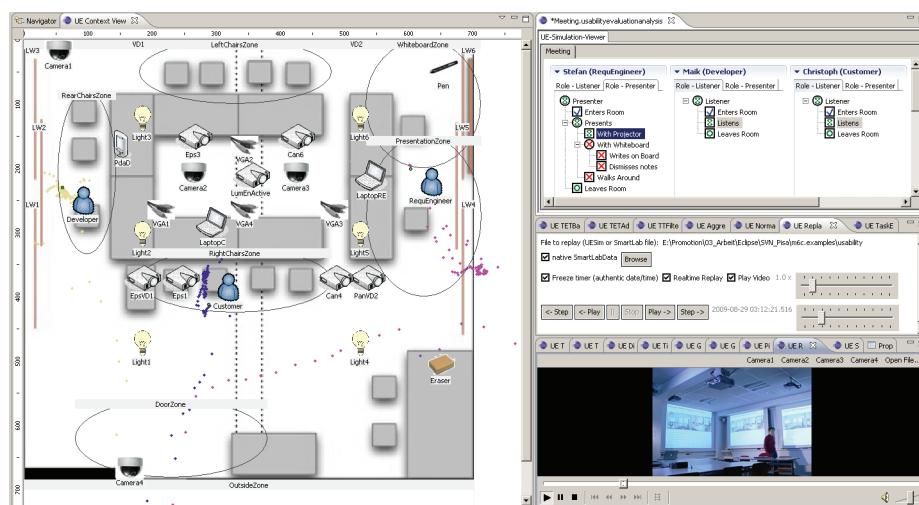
Navigator UE Context View

100 200 300 400 500

LW3 Camera1 VD1 LeftChairsZone VD2 WhiteboardZone LW6

Pen

RearChairsZone

LW2 Light3 Eps3 VGA2 Can6 Light6 PresentationZone LW5

PdaD

Camera2 LumEnActive Camera3

LW1 Developer LaptopRE RequEngineer LW4

VGA1 VGA4 VGA3

LaptopC

Light2 RightChairsZone Light5

EpsVD1 Eps1 Customer Can4 PanWD2

Light1 Light4

Eraser

DoorZone

Camera4 OutsideZone

100 200 300 400 500 600 700

*Meeting.usabilityevaluationanalysis

UE-Simulation-Viewer

Meeting

Stefan (RequEngineer)
Role - Listener Role - Presenter
Presenter
Enters Room
Presents
With Projector
With Whiteboard
Writes on Board
Dismisses notes
Walks Around
Leaves Room

Maik (Developer)
Role - Listener Role - Presenter
Listener
Enters Room
Listens
Leaves Room

Christoph (Customer)
Role - Listener Role - Presenter
Listener
Enters Room
Listens
Leaves Room

UE TETBa UE TETAd UE TTFRe UE Aggre UE Norma UE Repla UE TaskE

File to replay (UESim or SmartLab file): E:\Promotion\03_Arbeit\Eclipse\SVN_Pisa\m6c.examples\usability

native SmartLabData Browse

Freeze timer (authentic date/time) Realtime Replay Play Video 1.0 x

<- Step <- Play Stop Play -> Step -> 2009-08-29 03:12:21.516

UE T UE T UE Di UE Ti UE G UE G UE Pi UE R UE S Prop

Camera1 Camera2 Camera3 Camera4 Open File...